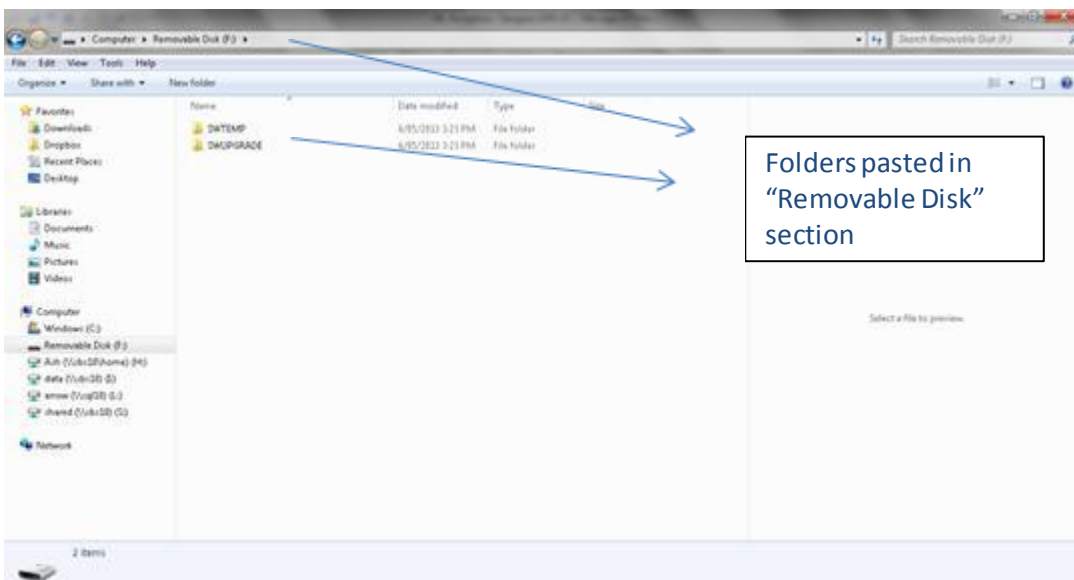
▸ Computer ▸ Removable Disk (F:) ▸

Search Removable Disk (F:)

File Edit View Tools Help

Organize ▾ Share with ▾ New folder

Favorites
Downloads
Dropbox
Recent Places
Desktop

Libraries
Documents
Music
Pictures
Videos

Computer
Windows (C:)
Removable Disk (F:)
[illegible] (\\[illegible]\home) (H:)
data (\\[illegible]) (I:)
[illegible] (\\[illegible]) (L:)
shared (\\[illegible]) (S:)

Network

| Name | Date modified | Type | Size |
|---|---|---|---|
| DWTEMP | 6/05/2013 3:23 PM | File folder | |
| DWUPGRADE | 6/05/2013 3:23 PM | File folder | |

Folders pasted in "Removable Disk" section

Select a file to preview.

2 items